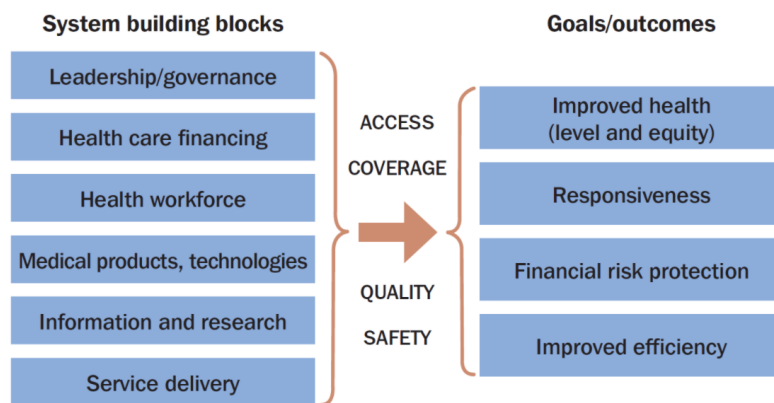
System building blocks

Leadership/governance

Health care financing

Health workforce

Medical products, technologies

Information and research

Service delivery

ACCESS

COVERAGE

QUALITY

SAFETY

Goals/outcomes

Improved health (level and equity)

Responsiveness

Financial risk protection

Improved efficiency